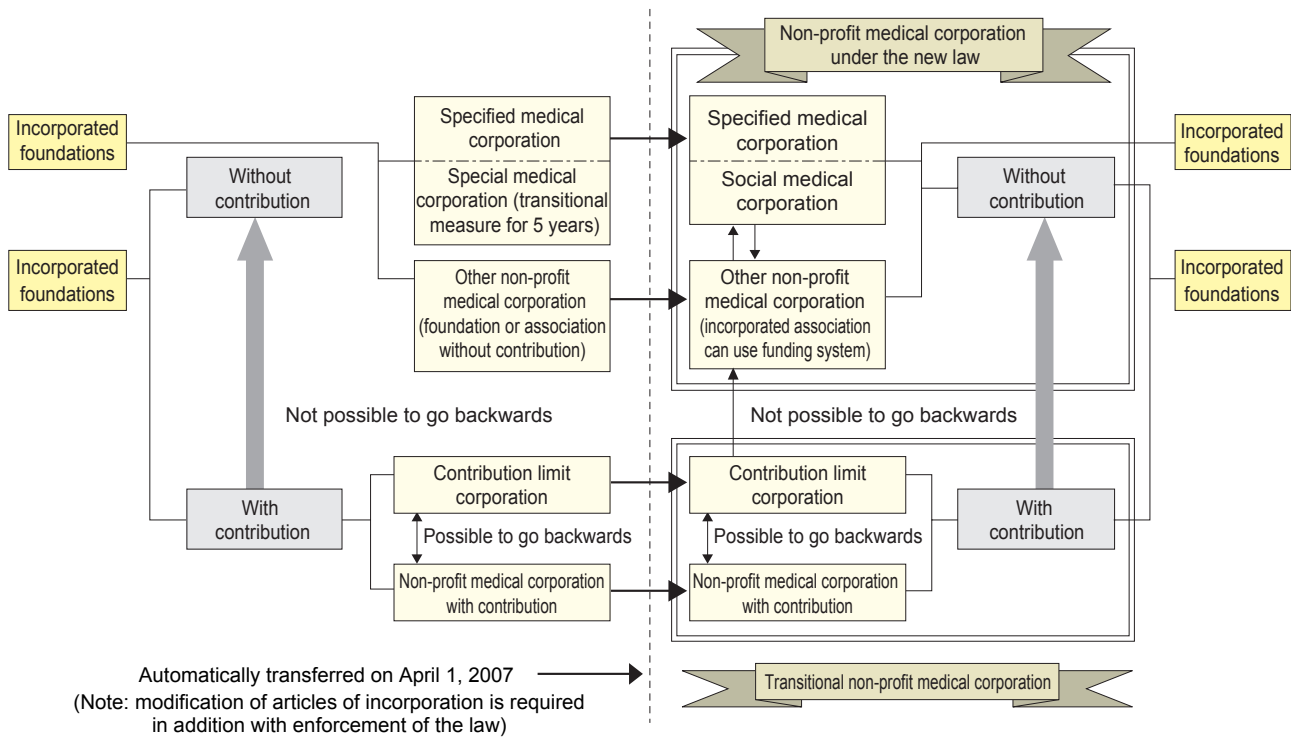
Non-profit medical corporation under the new law

Incorporated foundations

Without contribution

Incorporated foundations

Specified medical corporation

Special medical corporation (transitional measure for 5 years)

Other non-profit medical corporation (foundation or association without contribution)

Specified medical corporation

Social medical corporation

Other non-profit medical corporation (incorporated association can use funding system)

Incorporated foundations

Without contribution

Incorporated foundations

Not possible to go backwards

Not possible to go backwards

With contribution

Contribution limit corporation

Possible to go backwards

Non-profit medical corporation with contribution

Contribution limit corporation

Possible to go backwards

Non-profit medical corporation with contribution

With contribution

Automatically transferred on April 1, 2007

(Note: modification of articles of incorporation is required in addition with enforcement of the law)

Transitional non-profit medical corporation